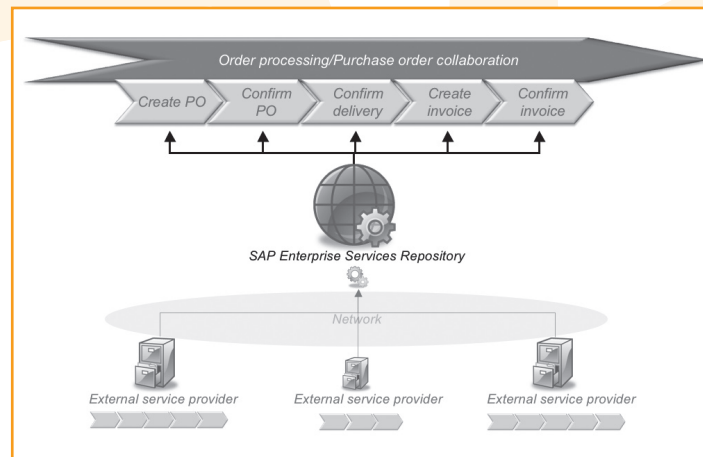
Order processing/Purchase order collaboration

Create PO

Confirm PO

Confirm delivery

Create invoice

Confirm invoice

SAP Enterprise Services Repository

Network

External service provider

External service provider

External service provider